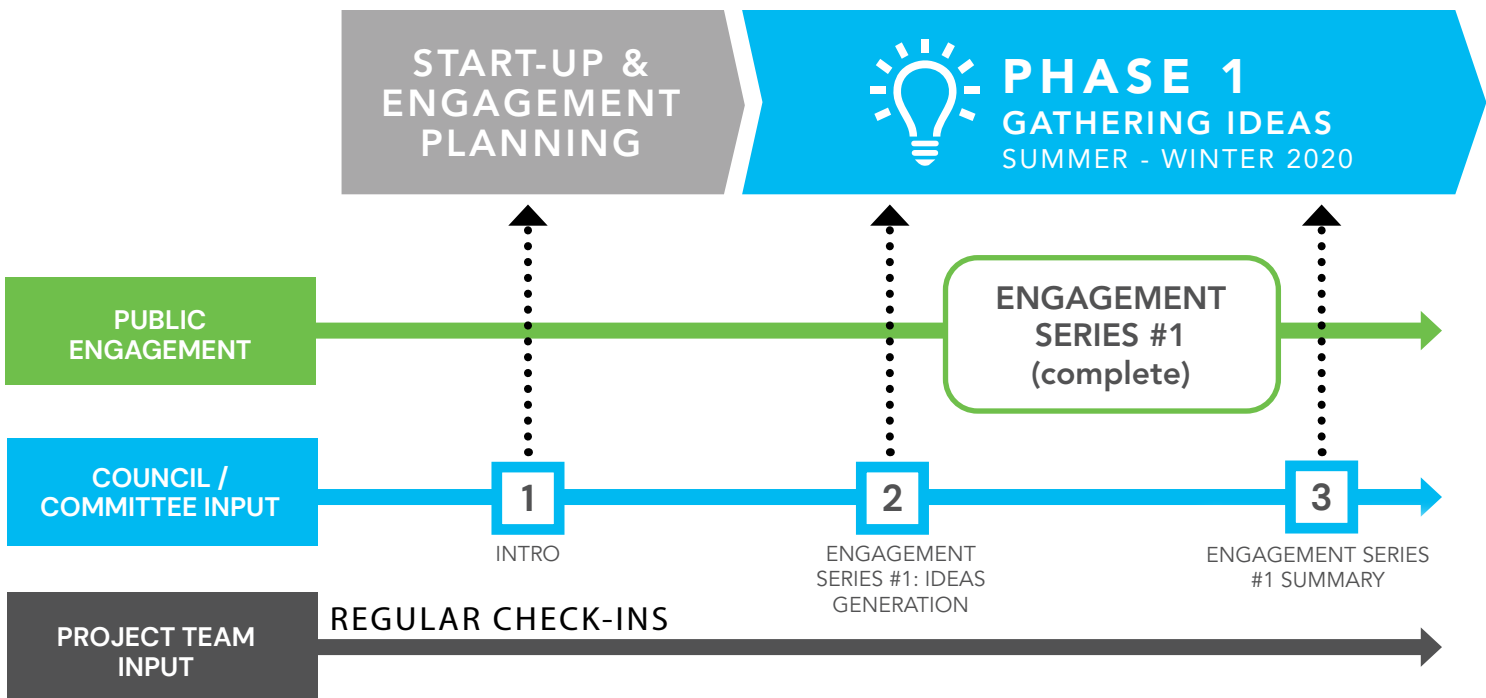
START-UP & ENGAGEMENT PLANNING

PHASE 1
GATHERING IDEAS
SUMMER - WINTER 2020

PUBLIC ENGAGEMENT

ENGAGEMENT SERIES #1 (complete)

COUNCIL / COMMITTEE INPUT

1
INTRO

2
ENGAGEMENT SERIES #1: IDEAS GENERATION

3
ENGAGEMENT SERIES #1 SUMMARY

PROJECT TEAM INPUT

REGULAR CHECK-INS